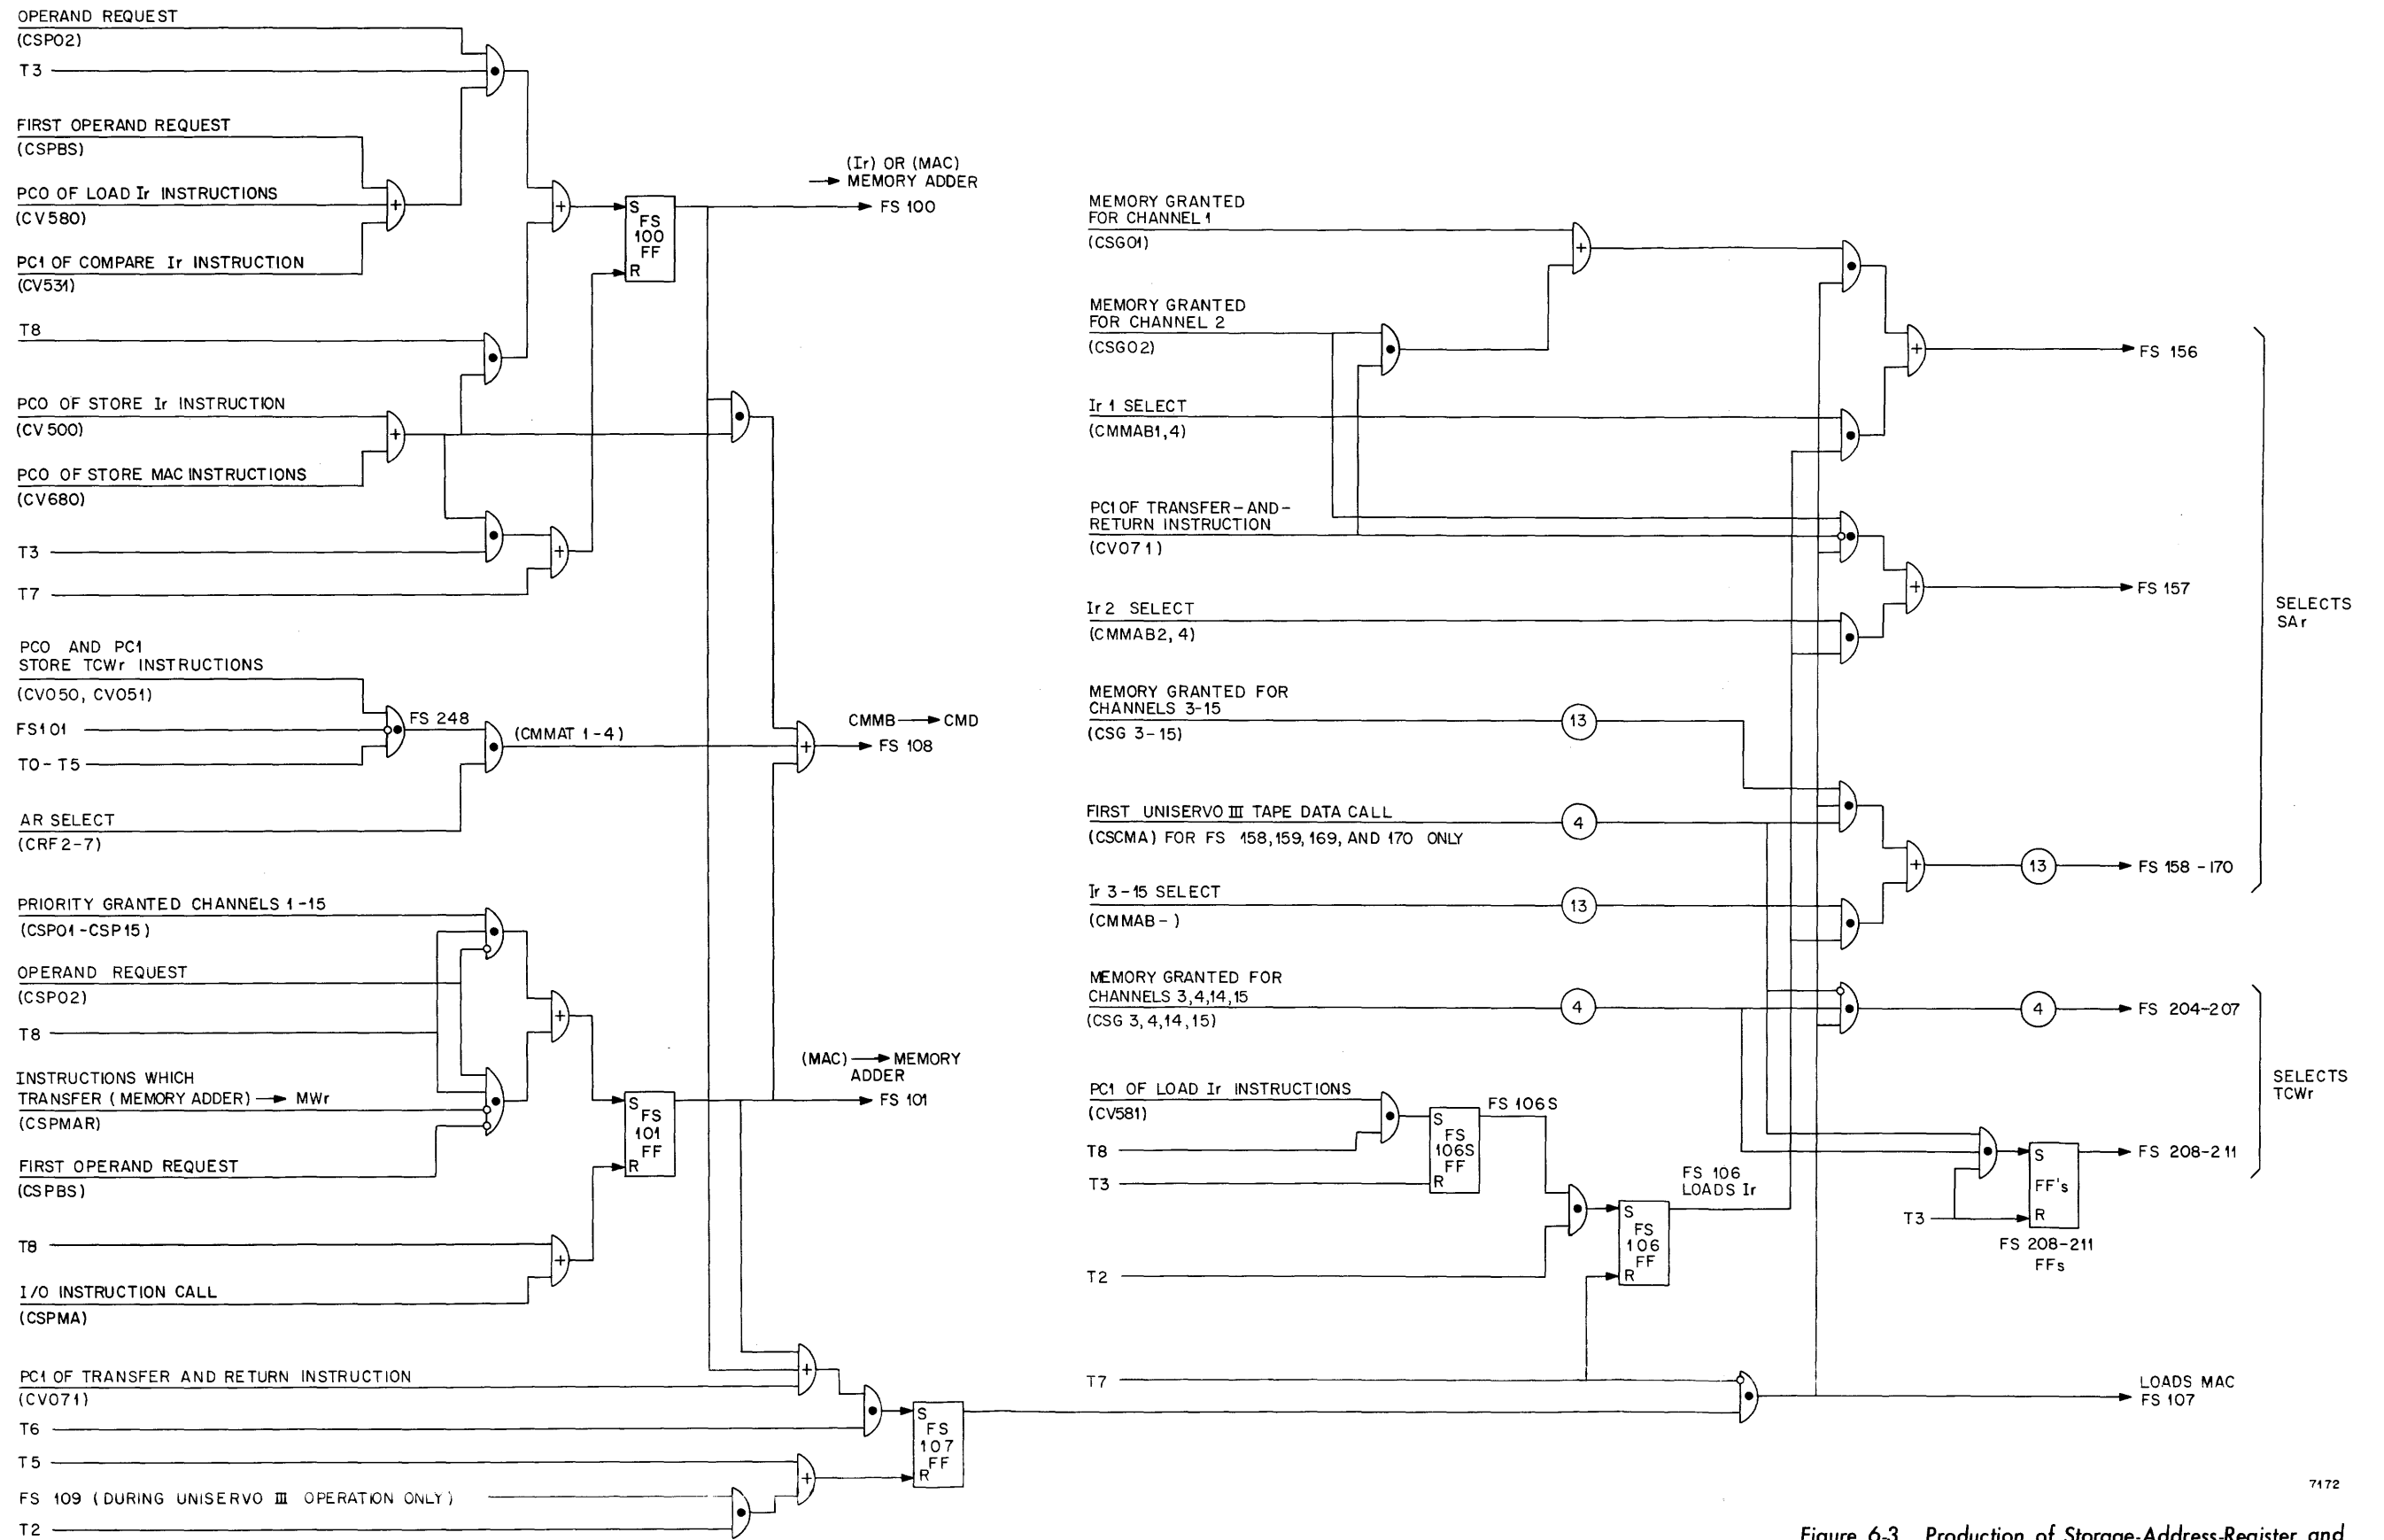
OPERAND REQUEST
(CSP02)
T3

FIRST OPERAND REQUEST
(CSPBS)

PC0 OF LOAD Ir INSTRUCTIONS
(CV580)

PC1 OF COMPARE Ir INSTRUCTION
(CV531)

T8

PC0 OF STORE Ir INSTRUCTION
(CV 500)

PC0 OF STORE MAC INSTRUCTIONS
(CV680)

T3

T7

PC0 AND PC1
STORE TCWr INSTRUCTIONS
(CV050, CV051)
FS101
T0 - T5

AR SELECT
(CRF 2-7)

PRIORITY GRANTED CHANNELS 1-15
(CSP01-CSP15)

OPERAND REQUEST
(CSP02)

T8

INSTRUCTIONS WHICH
TRANSFER (MEMORY ADDER) → MWr
(CSPMAR)

FIRST OPERAND REQUEST
(CSPBS)

T8

I/O INSTRUCTION CALL
(CSPMA)

PC1 OF TRANSFER AND RETURN INSTRUCTION
(CV071)
T6

T5

FS 109 (DURING UNISERVO III OPERATION ONLY)

T2

S
FS
100
FF
R

(Ir) OR (MAC)
→ MEMORY ADDER
FS 100

FS 248

(CMMAT 1-4)

CMMB → CMD
FS 108

(MAC) → MEMORY
ADDER
FS 101

S
FS
101
FF
R

S
FS
107
FF
R

MEMORY GRANTED
FOR CHANNEL 1
(CSG01)

MEMORY GRANTED
FOR CHANNEL 2
(CSG02)

Ir 1 SELECT
(CMMAB1,4)

PC1 OF TRANSFER-AND-
RETURN INSTRUCTION
(CV071)

Ir 2 SELECT
(CMMAB2, 4)

MEMORY GRANTED FOR
CHANNELS 3-15
(CSG 3-15)

13

FIRST UNISERVO III TAPE DATA CALL
(CSCMA) FOR FS 158,159,169, AND 170 ONLY

4

Ir 3-15 SELECT
(CMMAB- )

13

MEMORY GRANTED FOR
CHANNELS 3,4,14,15
(CSG 3,4,14,15)

4

PC1 OF LOAD Ir INSTRUCTIONS
(CV581)

T8

T3

S
FS
106S
FF
R

FS 106S

T2

S
FS
106
FF
R

FS 106
LOADS Ir

T7

FS 156

FS 157

13

FS 158 - 170

SELECTS
SAr

4

FS 204-207

S
FF's
R

T3

FS 208-211
FFs

FS 208-211

SELECTS
TCWr

LOADS MAC
FS 107

7172

Figure 6-3. Production of Storage-Address-Register and